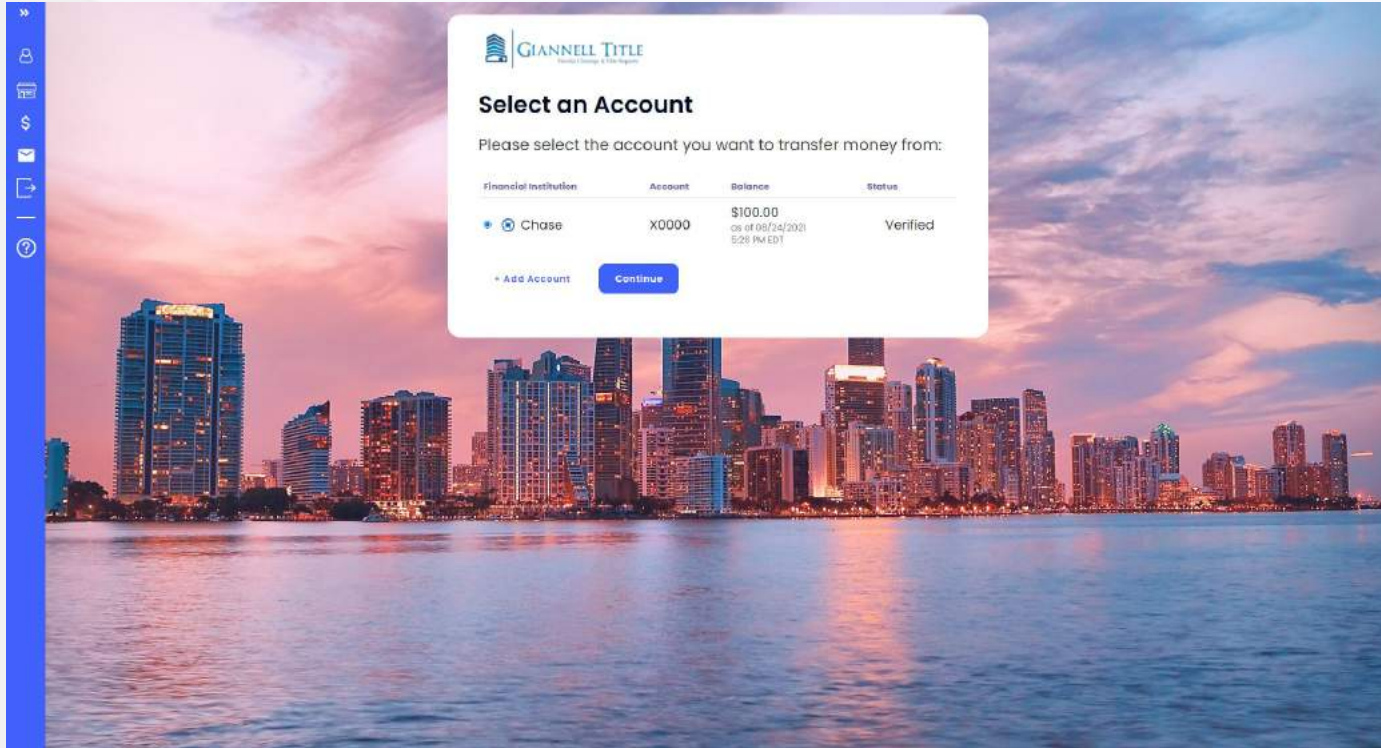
GIANNELL TITLE
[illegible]

Select an Account

Please select the account you want to transfer money from:

| Financial Institution | Account | Balance | Status |
|---|---|---|---|
| Chase | X0000 | \$100.00 as of 08/24/2021 5:26 PM EDT | Verified |

+ Add Account

Continue